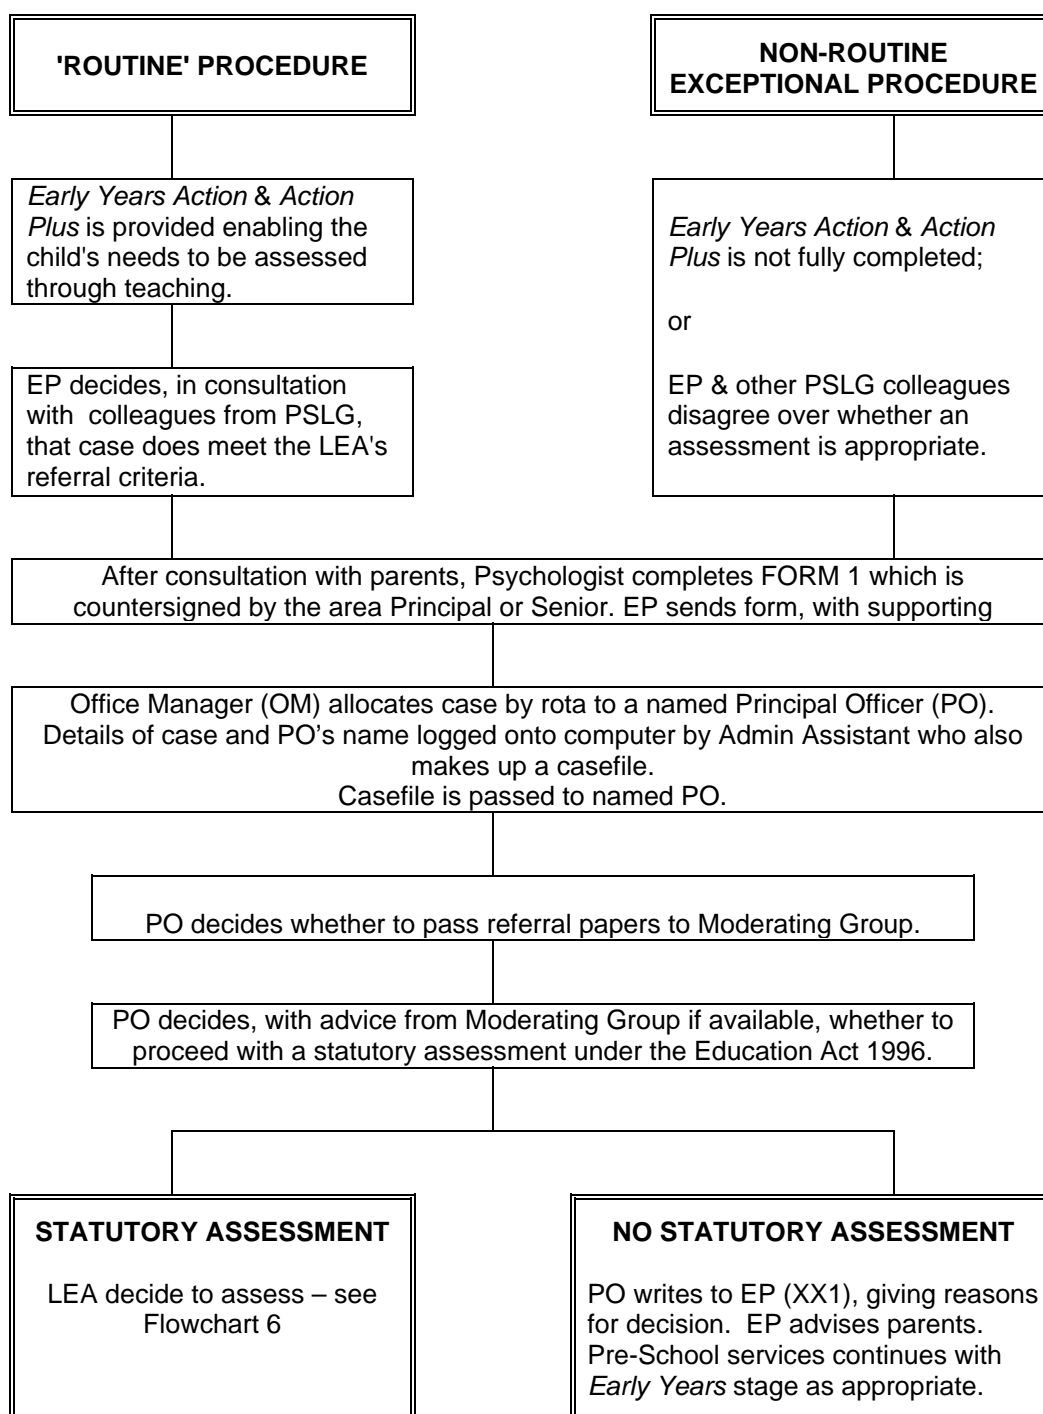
'ROUTINE' PROCEDURE

NON-ROUTINE EXCEPTIONAL PROCEDURE

*Early Years Action* & *Action Plus* is provided enabling the child's needs to be assessed through teaching.

EP decides, in consultation with colleagues from PSLG, that case does meet the LEA's referral criteria.

*Early Years Action* & *Action Plus* is not fully completed;

or

EP & other PSLG colleagues disagree over whether an assessment is appropriate.

After consultation with parents, Psychologist completes FORM 1 which is countersigned by the area Principal or Senior. EP sends form, with supporting

Office Manager (OM) allocates case by rota to a named Principal Officer (PO). Details of case and PO's name logged onto computer by Admin Assistant who also makes up a casefile.
Casefile is passed to named PO.

PO decides whether to pass referral papers to Moderating Group.

PO decides, with advice from Moderating Group if available, whether to proceed with a statutory assessment under the Education Act 1996.

STATUTORY ASSESSMENT

LEA decide to assess – see Flowchart 6

NO STATUTORY ASSESSMENT

PO writes to EP (XX1), giving reasons for decision. EP advises parents. Pre-School services continues with *Early Years* stage as appropriate.